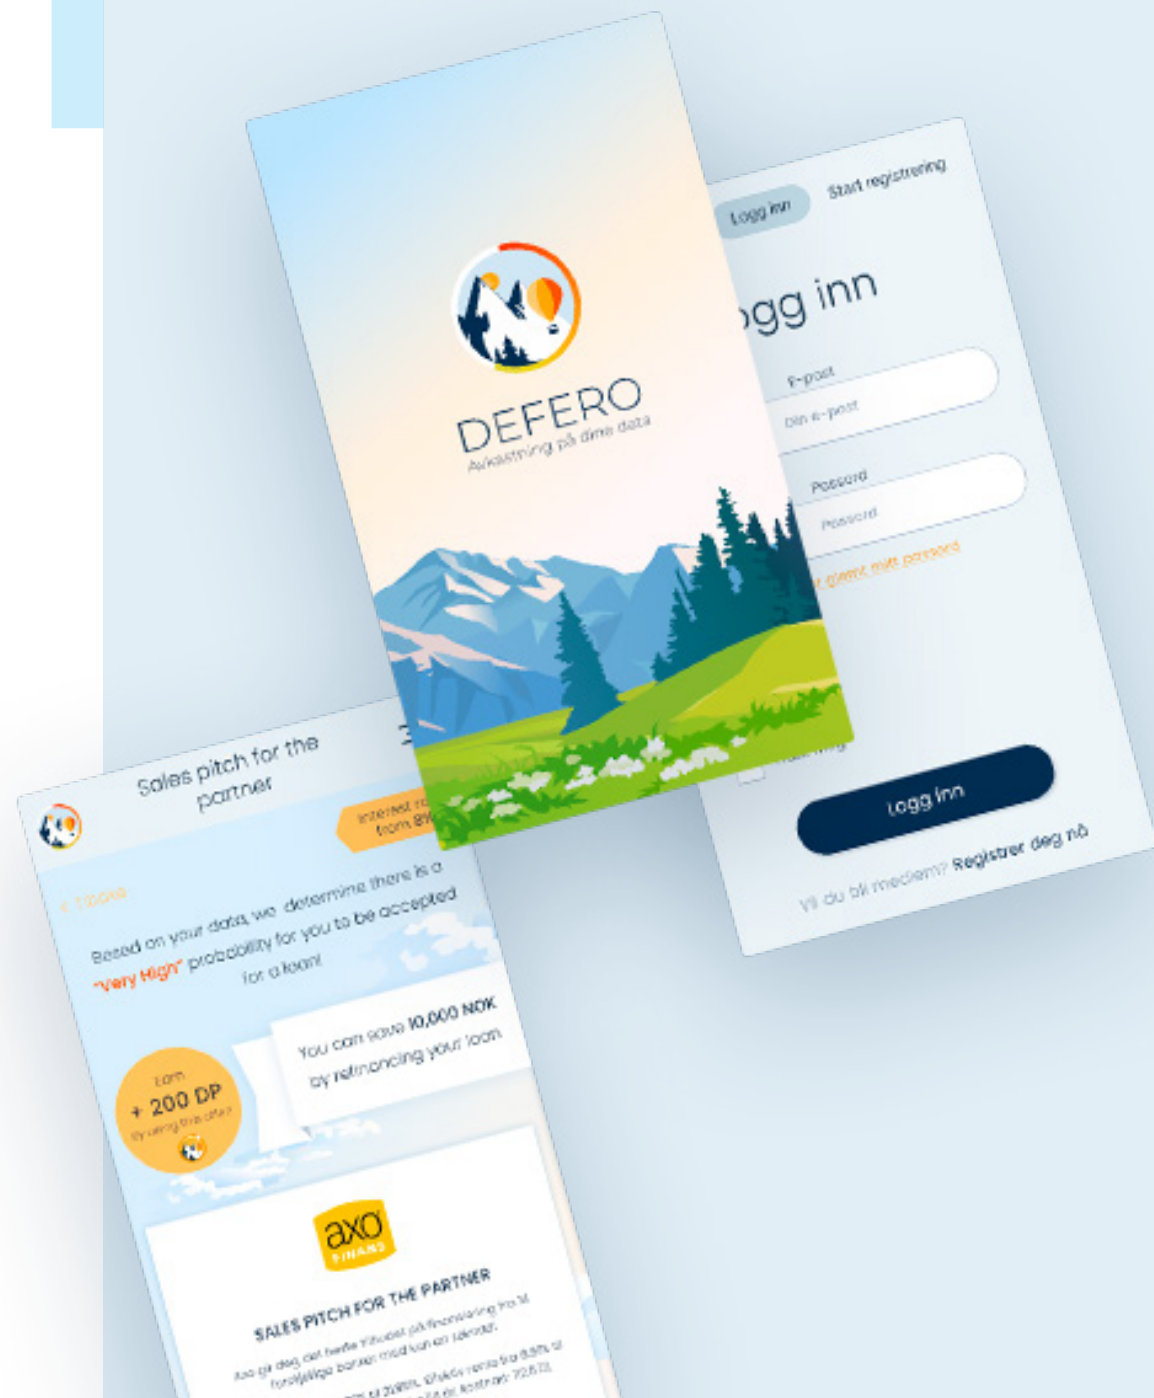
DEFERO
Avkastning på dine data

Logg inn
Start registrering
ogg inn
E-post
Din e-post
Passord
Passord
glemt mitt passord
Logg inn
Vil du bli medlem? Registrer deg nå

Sales pitch for the partner
Interest ra from 8
< Tilbake
Based on your data, we determine there is a "Very High" probability for you to be accepted for a loan!
You can save 10,000 NOK by refinancing your loan
Earn + 200 DP by using this offer
axo FINANS
SALES PITCH FOR THE PARTNER
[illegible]